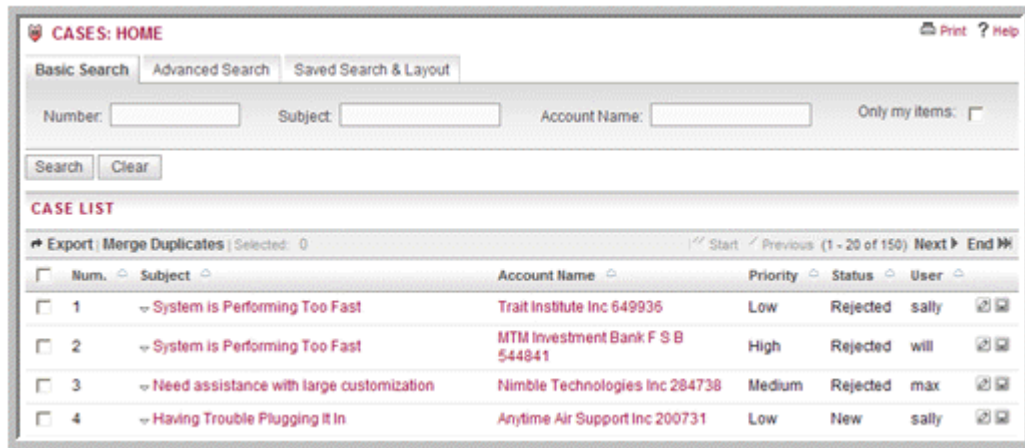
CASES: HOME

Print ? Help

Basic Search | Advanced Search | Saved Search & Layout

Number: Subject: Account Name: Only my items:

Search Clear

CASE LIST

Export | Merge Duplicates | Selected: 0

Start Previous (1 - 20 of 150) Next End

| | Num. | Subject | Account Name | Priority | Status | User |
|---|---|---|---|---|---|---|
| | 1 | System is Performing Too Fast | Trait Institute Inc 649936 | Low | Rejected | sally |
| | 2 | System is Performing Too Fast | MTM Investment Bank F S B 544841 | High | Rejected | will |
| | 3 | Need assistance with large customization | Nimble Technologies Inc 284738 | Medium | Rejected | max |
| | 4 | Having Trouble Plugging It In | Anytime Air Support Inc 200731 | Low | New | sally |